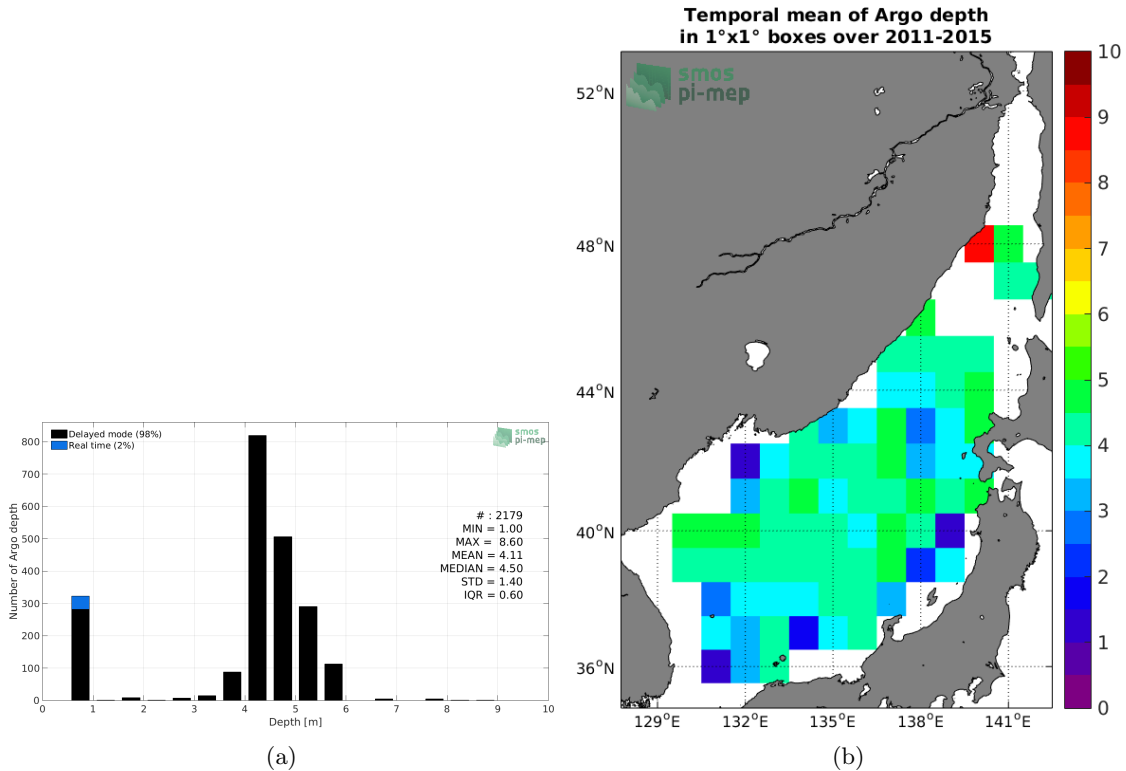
Delayed mode (98%)
Real time (2%)

smos pi-mep

# : 2179
MIN = 1.00
MAX = 8.60
MEAN = 4.11
MEDIAN = 4.50
STD = 1.40
IQR = 0.60

Number of Argo depth

800
700
600
500
400
300
200
100
0

0 1 2 3 4 5 6 7 8 9 10

Depth [m]

(a)

Temporal mean of Argo depth
in 1°x1° boxes over 2011-2015

smos pi-mep

52°N
48°N
44°N
40°N
36°N

129°E 132°E 135°E 138°E 141°E

10
9
8
7
6
5
4
3
2
1
0

(b)